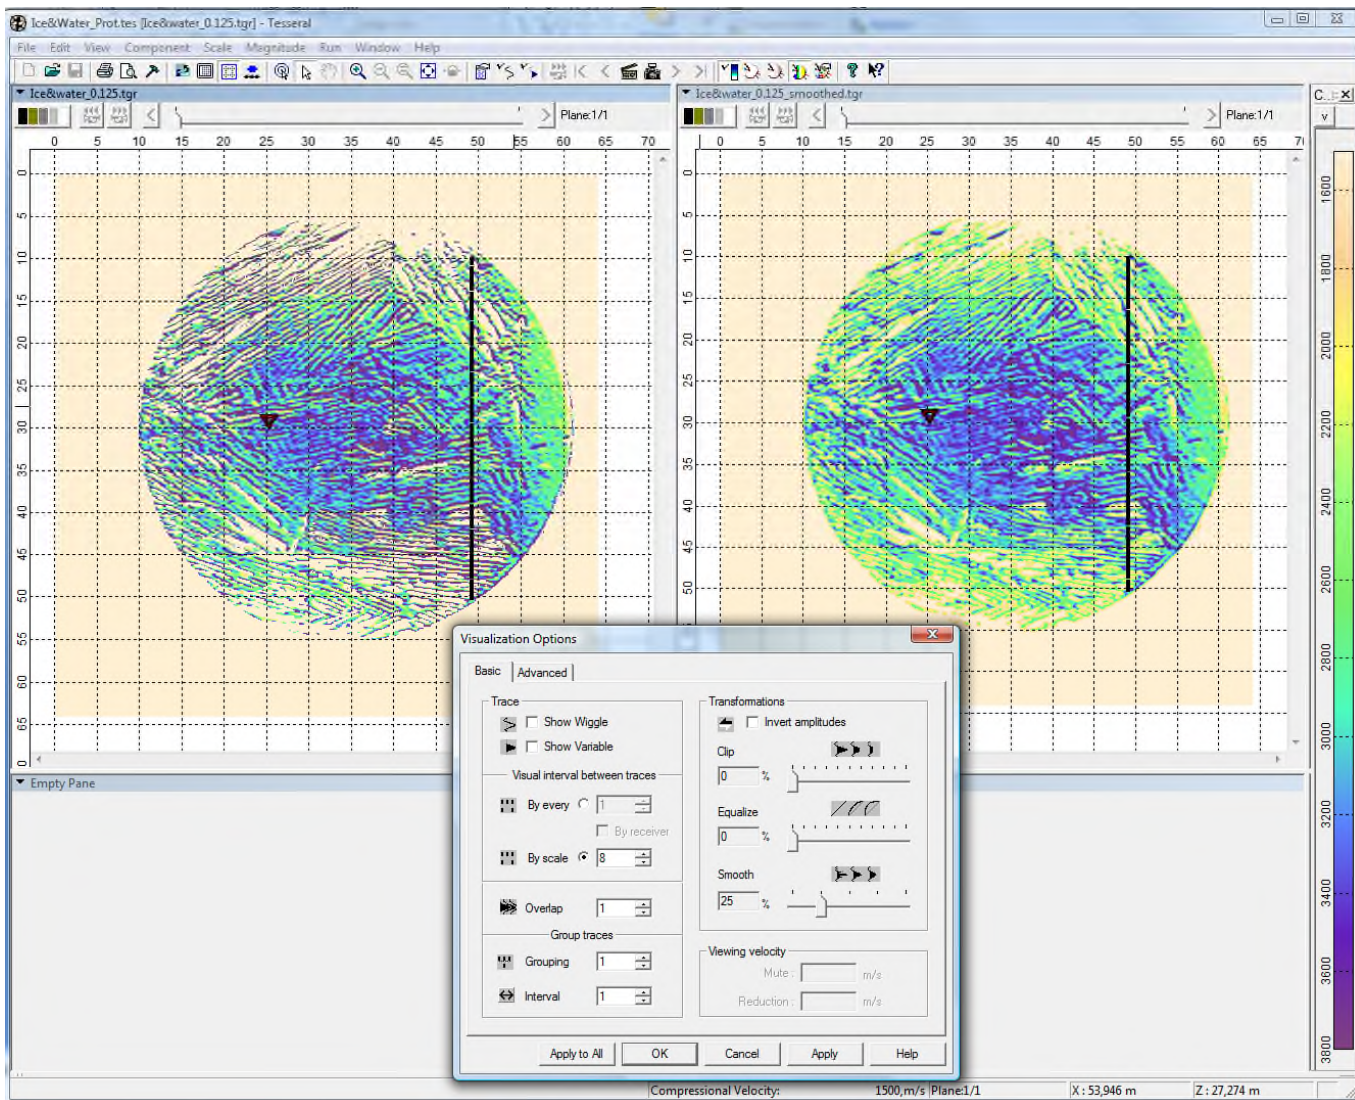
Ice&Water_Prot.tes [Ice&water_0.125.tgr] - Tesseral

File Edit View Component Scale Magnitude Run Window Help

Ice&water_0.125.tgr

Plane:1/1

0 5 10 15 20 25 30 35 40 45 50 55 60 65 70

0 5 10 15 20 25 30 35 40 45 50 55 60 65 0

Ice&water_0.125_smoothed.tgr

Plane:1/1

0 5 10 15 20 25 30 35 40 45 50 55 60 65 70

0 5 10 15 20 25 30 35 40 45 50

C...

1600 1800 2000 2200 2400 2600 2800 3000 3200 3400 3600 3800

Empty Pane

Visualization Options

Basic Advanced

Trace

Show Wiggle

Show Variable

Visual interval between traces

By every 1

By receiver

By scale 8

Overlap 1

Group traces

Grouping 1

Interval 1

Transformations

Invert amplitudes

Clip

0 %

Equalize

0 %

Smooth

25 %

Viewing velocity

Mute : m/s

Reduction : m/s

Apply to All OK Cancel Apply Help

Compressional Velocity: 1500,m/s Plane:1/1 X : 53,946 m Z : 27,274 m